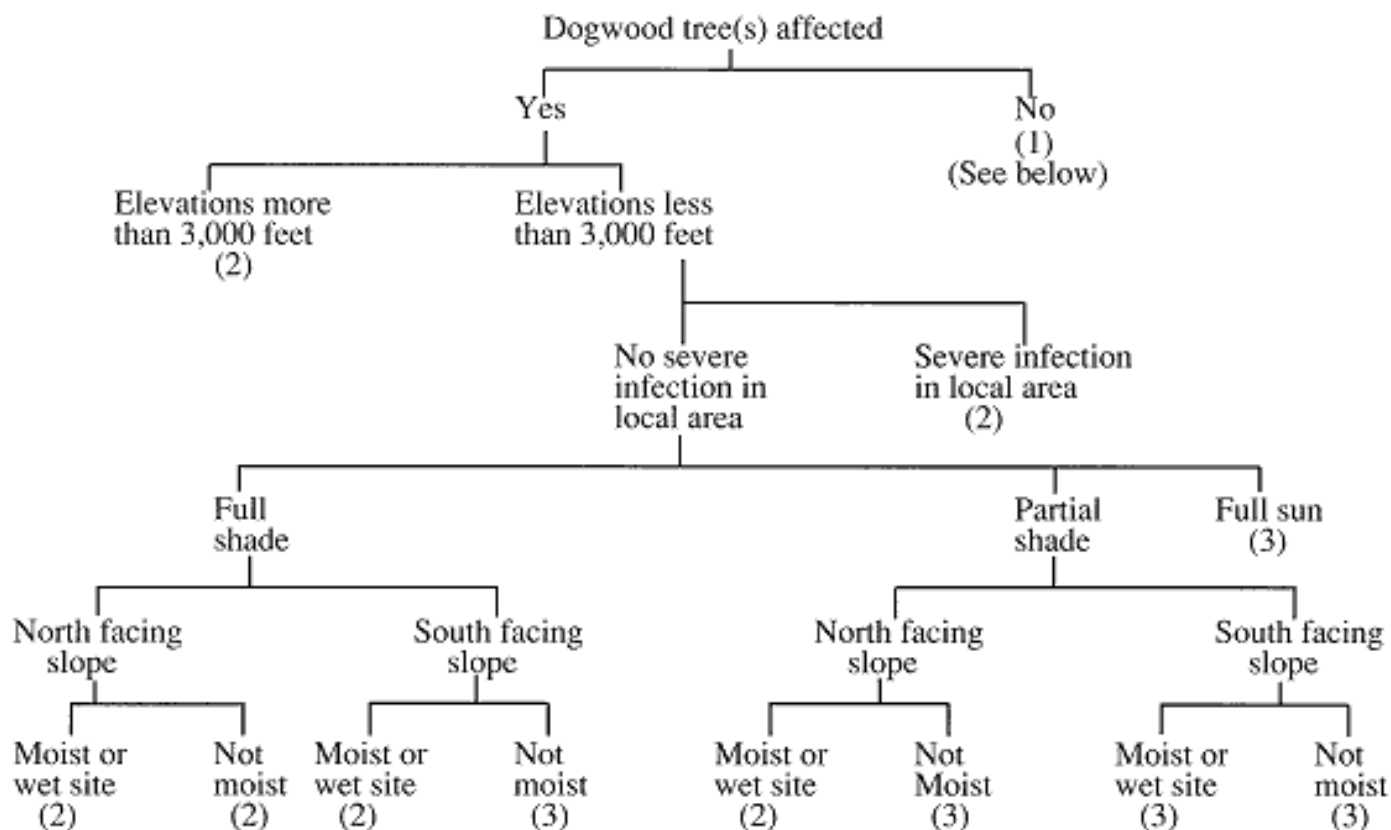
Dogwood tree(s) affected

Yes

No
(1)
(See below)

Elevations more than 3,000 feet
(2)

Elevations less than 3,000 feet

No severe infection in local area

Severe infection in local area
(2)

Full shade

Partial shade

Full sun
(3)

North facing slope

South facing slope

North facing slope

South facing slope

Moist or wet site
(2)

Not moist
(2)

Moist or wet site
(2)

Not moist
(3)

Moist or wet site
(2)

Not Moist
(3)

Moist or wet site
(3)

Not moist
(3)